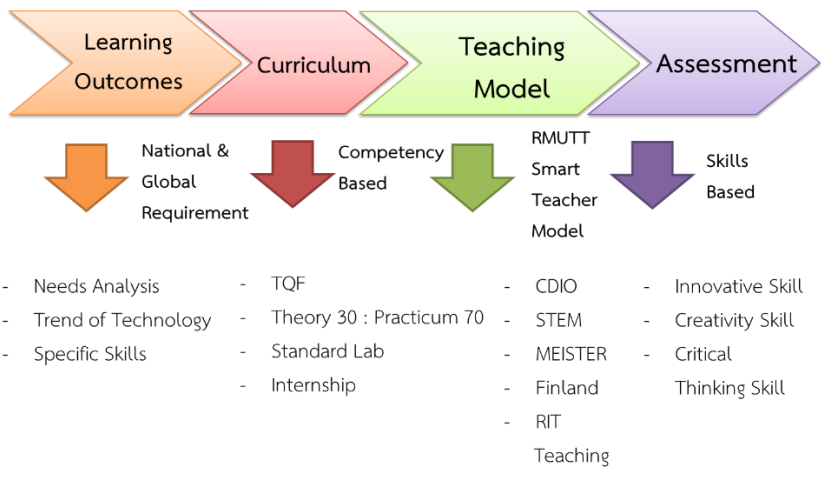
Learning Outcomes

Curriculum

Teaching Model

Assessment

National & Global Requirement

Competency Based

RMUTT Smart Teacher Model

Skills Based

- Needs Analysis
- Trend of Technology
- Specific Skills

- TQF
- Theory 30 : Practicum 70
- Standard Lab
- Internship

- CDIO
- STEM
- MEISTER
- Finland
- RIT Teaching

- Innovative Skill
- Creativity Skill
- Critical Thinking Skill